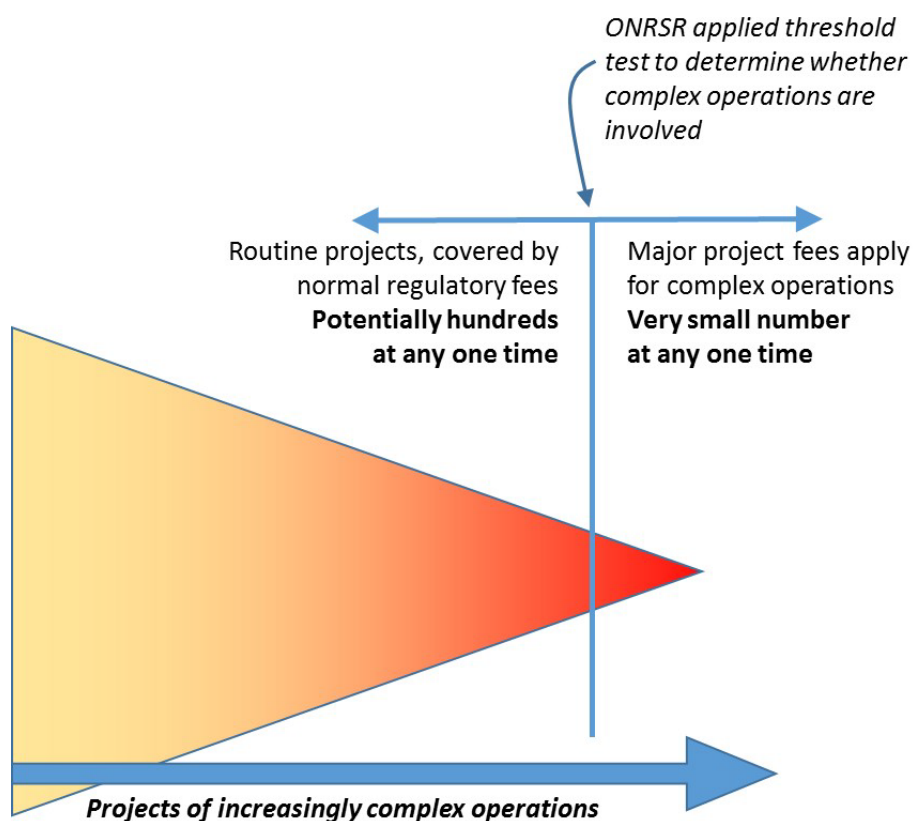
ONRSR applied threshold test to determine whether complex operations are involved

Routine projects, covered by normal regulatory fees
**Potentially hundreds at any one time**

Major project fees apply for complex operations
**Very small number at any one time**

***Projects of increasingly complex operations***